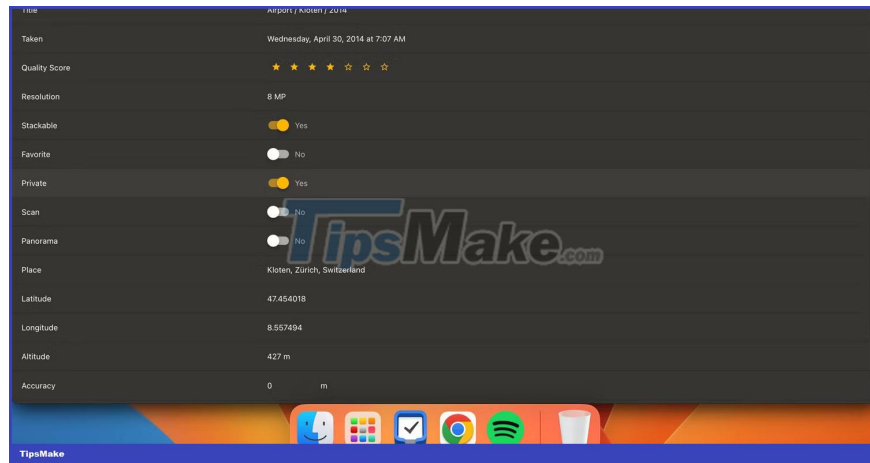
| Title | Airport / Kloten / 2014 |
|---|---|
| Taken | Wednesday, April 30, 2014 at 7:07 AM |
| Quality Score | ★ ★ ★ ★ ☆ ☆ ☆ |
| Resolution | 8 MP |
| Stackable | Yes |
| Favorite | No |
| Private | Yes |
| Scan | No |
| Panorama | No |
| Place | Kloten, Zürich, Switzerland |
| Latitude | 47.454018 |
| Longitude | 8.557494 |
| Altitude | 427 m |
| Accuracy | 0 m |

TipsMake.com

TipsMake